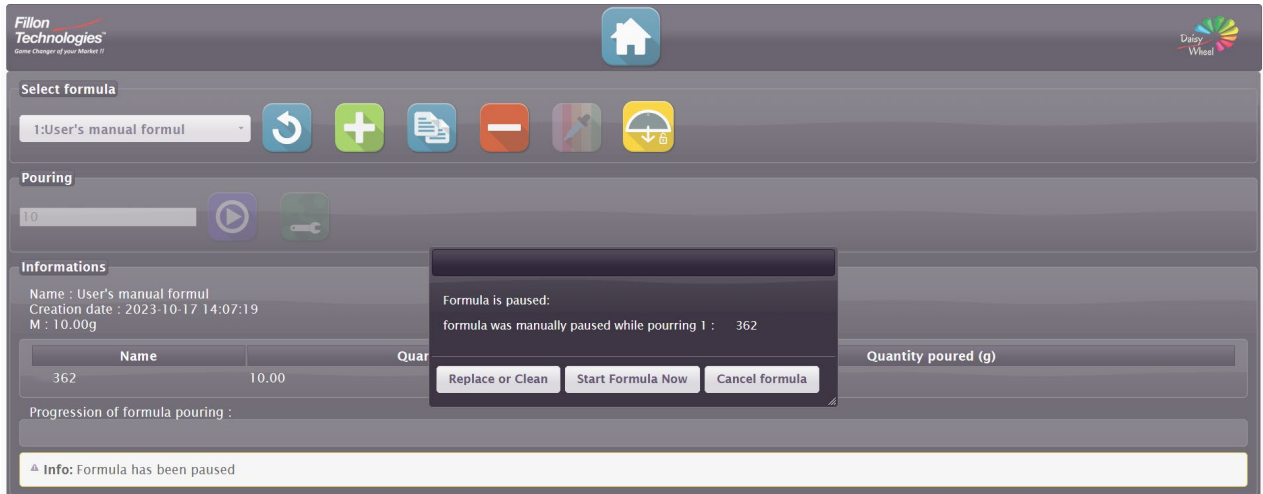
Fillon Technologies
Game Changer of your Market !!

Daisy Wheel

Select formula

1:User's manual formul

Pouring

10

Informations

Name : User's manual formul
Creation date : 2023-10-17 14:07:19
M : 10.00g

| Name | Quar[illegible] | Quantity poured (g) |
|---|---|---|
| 362 | 10.00 | |

Progression of formula pouring :

Info: Formula has been paused

Formula is paused:

formula was manually paused while pourring 1 : 362

Replace or Clean
Start Formula Now
Cancel formula